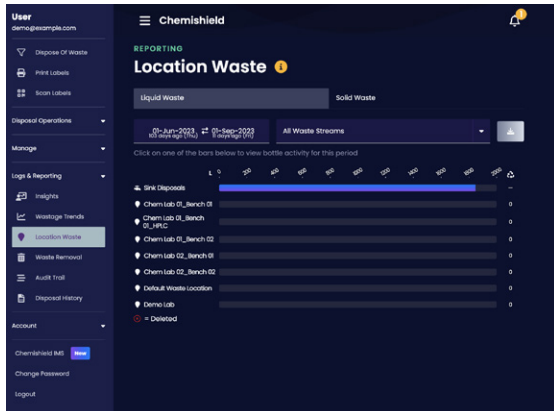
User
demo@example.com

Dispose Of Waste
Print Labels
Scan Labels
Disposal Operations
Manage
Logs & Reporting
Insights
Wastage Trends
Location Waste
Waste Removal
Audit Trail
Disposal History
Account
Chemishield IMS New
Change Password
Logout

Chemishield

REPORTING
Location Waste

Liquid Waste
Solid Waste

01-Jun-2023 103 days ago (Thu) ⇄ 01-Sep-2023 11 days ago (Fri)
All Waste Streams

Click on one of the bars below to view bottle activity for this period

L 0 200 400 600 800 1000 1200 1400 1600 1800 2000

Sink Disposals —
Chem Lab 01_Bench 01 0
Chem Lab 01_Bench 01_HPLC 0
Chem Lab 01_Bench 02 0
Chem Lab 02_Bench 01 0
Chem Lab 02_Bench 02 0
Default Waste Location 0
Demo Lab 0
= Deleted